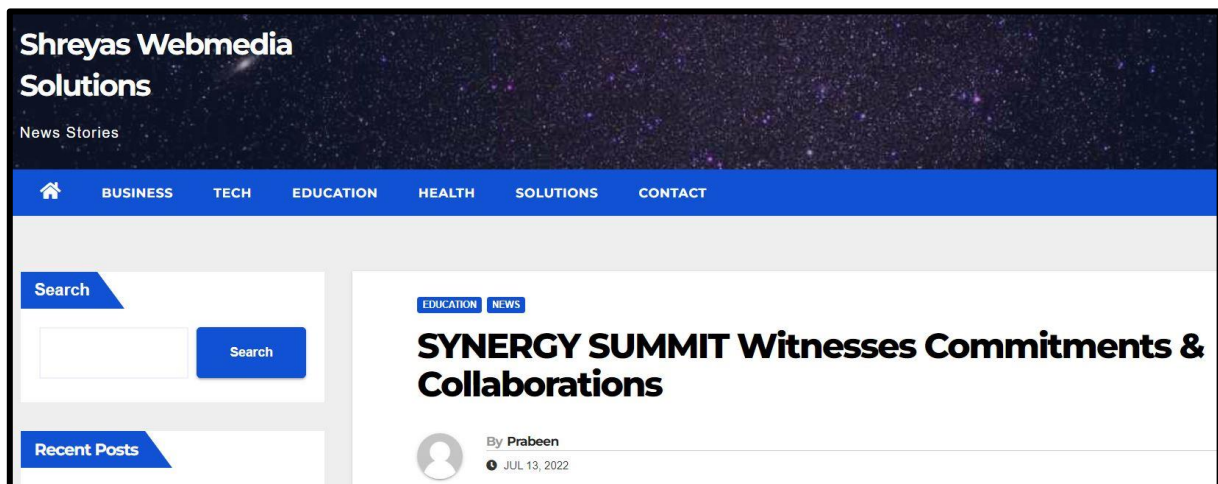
Shreyas Webmedia Solutions

News Stories

BUSINESS TECH EDUCATION HEALTH SOLUTIONS CONTACT

Search

Search

Recent Posts

EDUCATION NEWS

SYNERGY SUMMIT Witnesses Commitments & Collaborations

By Prabeen

JUL 13, 2022